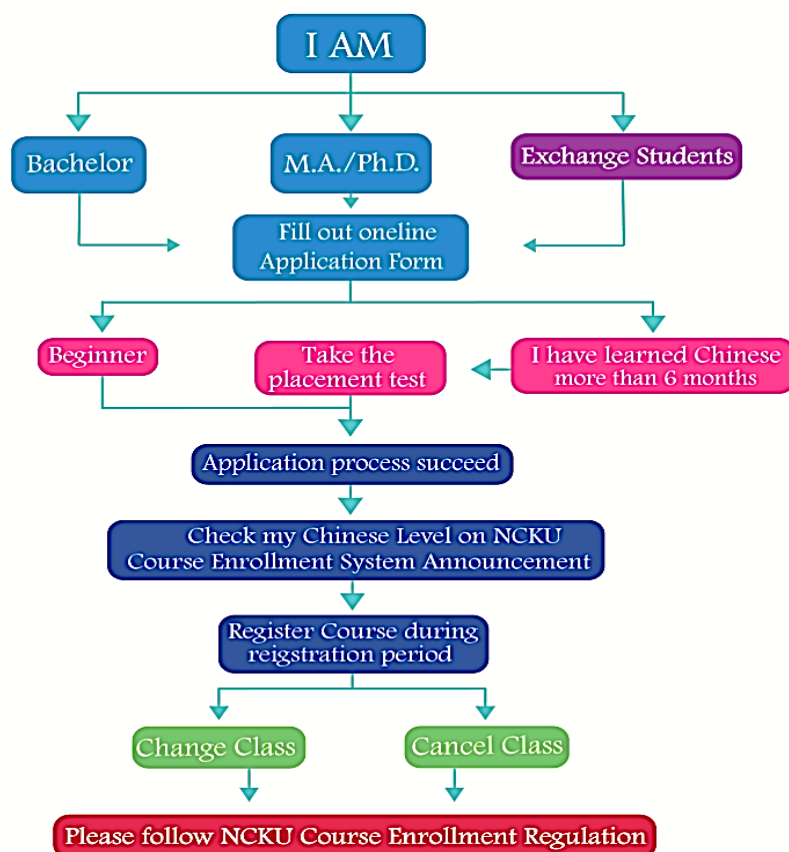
I AM

Bachelor

M.A./Ph.D.

Exchange Students

Fill out oneline Application Form

Beginner

Take the placement test

I have learned Chinese more than 6 months

Application process succeed

Check my Chinese Level on NCKU Course Enrollment System Announcement

Register Course during reigstration period

Change Class

Cancel Class

Please follow NCKU Course Enrollment Regulation